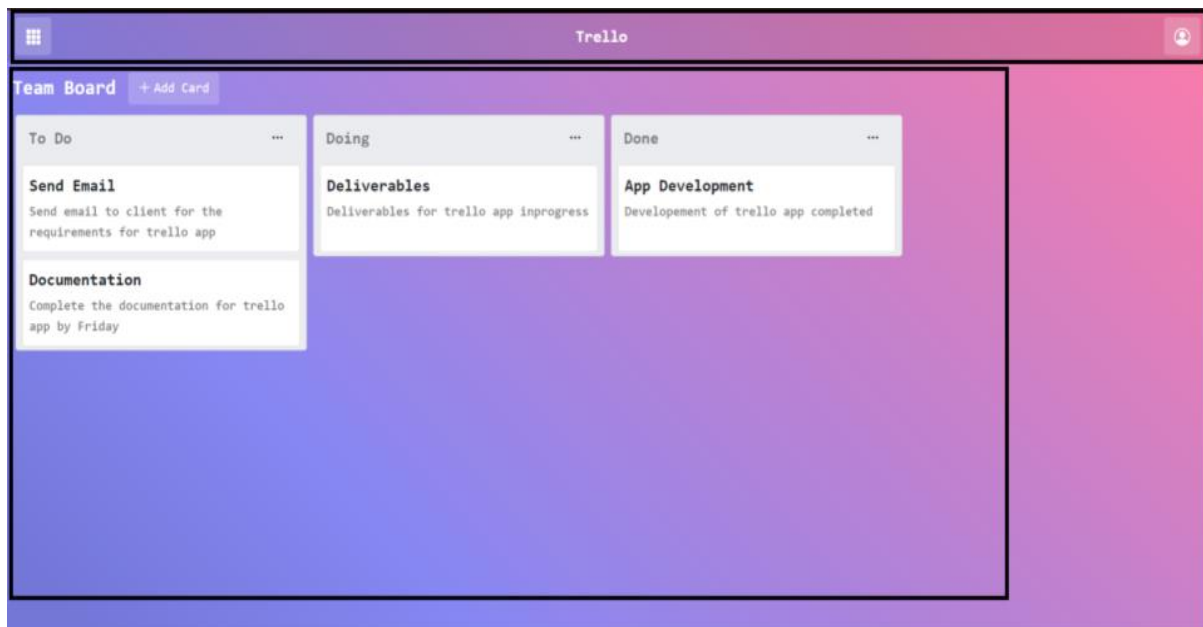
Trello

Team Board + Add Card

To Do ···

Send Email
Send email to client for the requirements for trello app

Documentation
Complete the documentation for trello app by Friday

Doing ···

Deliverables
Deliverables for trello app inprogress

Done ···

App Development
Developement of trello app completed